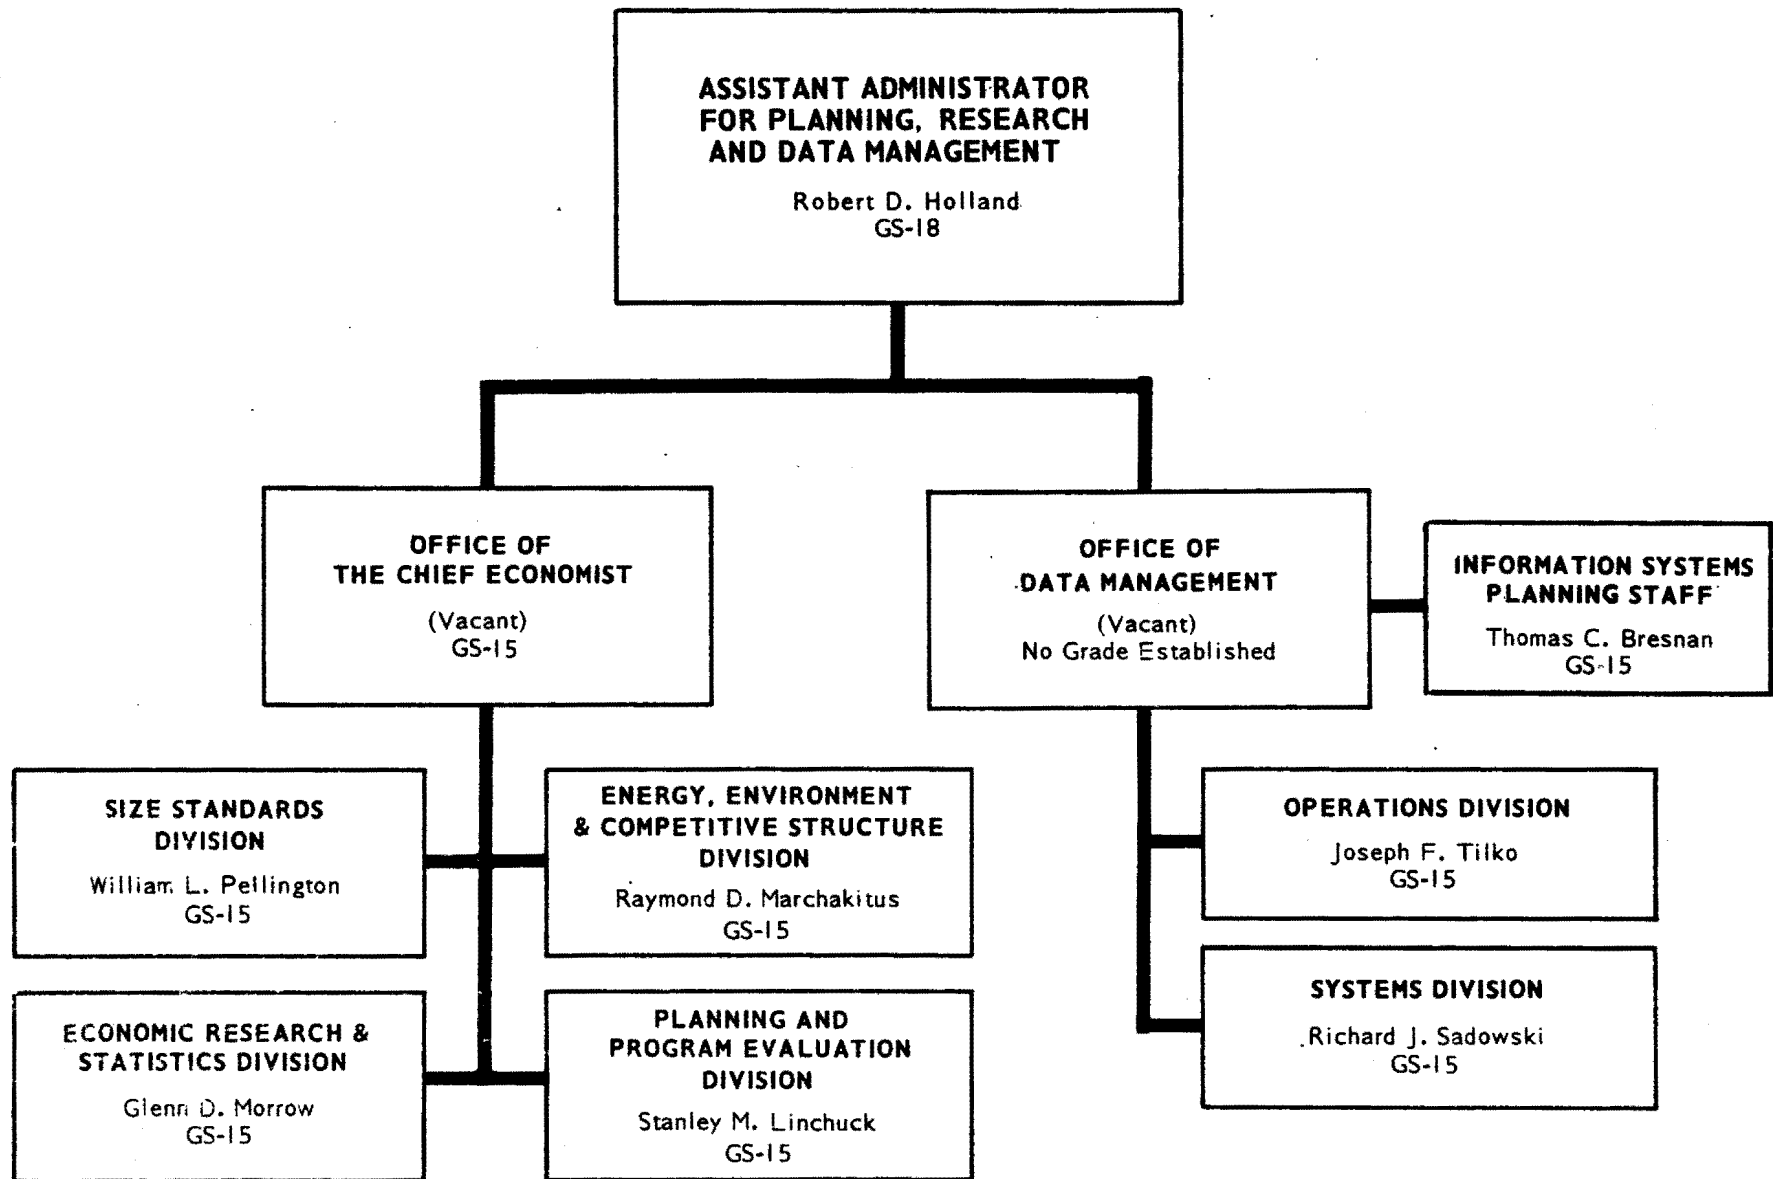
ASSISTANT ADMINISTRATOR FOR PLANNING, RESEARCH AND DATA MANAGEMENT
Robert D. Holland
GS-18

OFFICE OF THE CHIEF ECONOMIST
(Vacant)
GS-15

OFFICE OF DATA MANAGEMENT
(Vacant)
No Grade Established

INFORMATION SYSTEMS PLANNING STAFF
Thomas C. Bresnan
GS-15

SIZE STANDARDS DIVISION
William L. Pellington
GS-15

ENERGY, ENVIRONMENT & COMPETITIVE STRUCTURE DIVISION
Raymond D. Marchakitus
GS-15

ECONOMIC RESEARCH & STATISTICS DIVISION
Glenn D. Morrow
GS-15

PLANNING AND PROGRAM EVALUATION DIVISION
Stanley M. Linchuck
GS-15

OPERATIONS DIVISION
Joseph F. Tilko
GS-15

SYSTEMS DIVISION
Richard J. Sadowski
GS-15